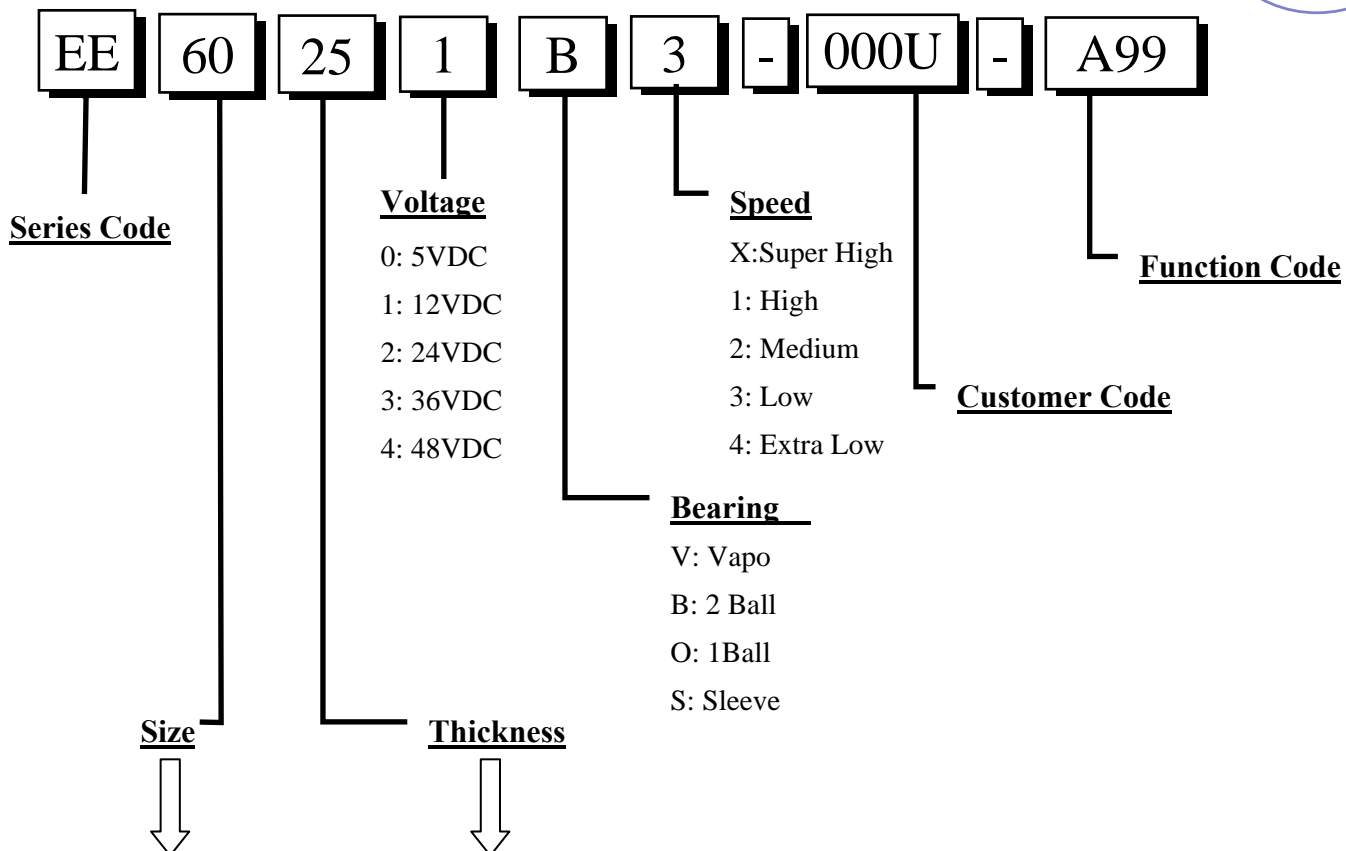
EE 60 25 1 B 3 - 000U - A99

Series Code

Voltage
0: 5VDC
1: 12VDC
2: 24VDC
3: 36VDC
4: 48VDC

Speed
X:Super High
1: High
2: Medium
3: Low
4: Extra Low

Function Code

Customer Code

Bearing
V: Vapo
B: 2 Ball
O: 1Ball
S: Sleeve

Size

Thickness